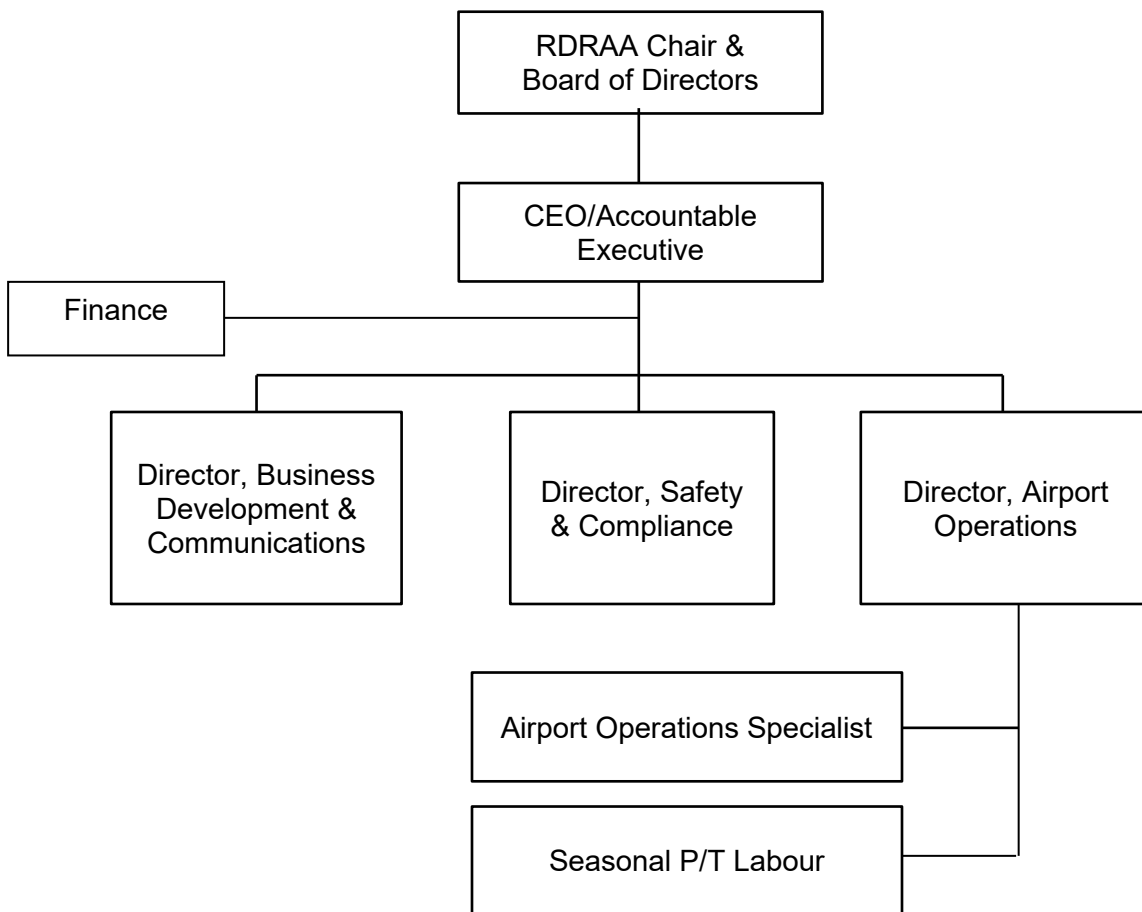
RDRAA Chair & Board of Directors

CEO/Accountable Executive

Finance

Director, Business Development & Communications

Director, Safety & Compliance

Director, Airport Operations

Airport Operations Specialist

Seasonal P/T Labour